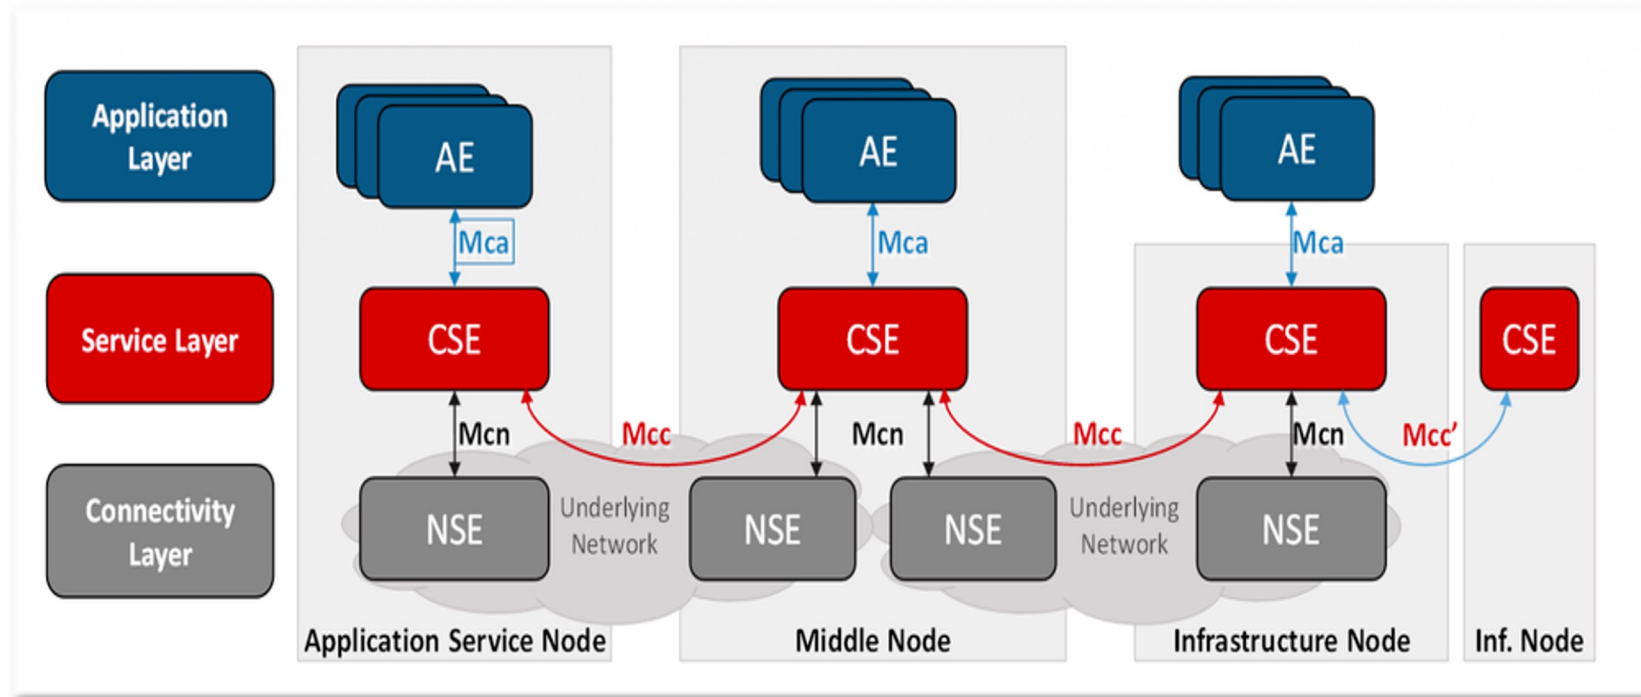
Application Layer

Service Layer

Connectivity Layer

AE

Mca

CSE

Mcn

NSE

Underlying Network

Application Service Node

AE

Mca

CSE

Mcc

Mcn

NSE

NSE

Underlying Network

Middle Node

AE

Mca

CSE

Mcc

Mcn

NSE

Infrastructure Node

Mcc'

CSE

Inf. Node